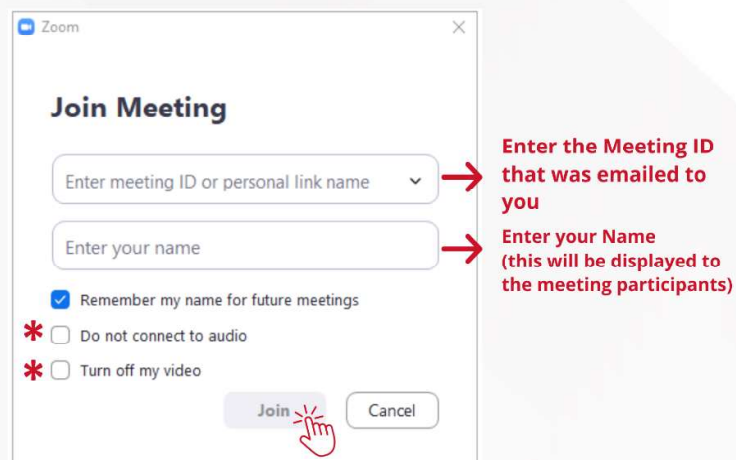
Zoom

Join Meeting

Enter meeting ID or personal link name

Enter your name

Remember my name for future meetings

*

Do not connect to audio

*

Turn off my video

Join

Cancel

Enter the Meeting ID that was emailed to you

Enter your Name (this will be displayed to the meeting participants)